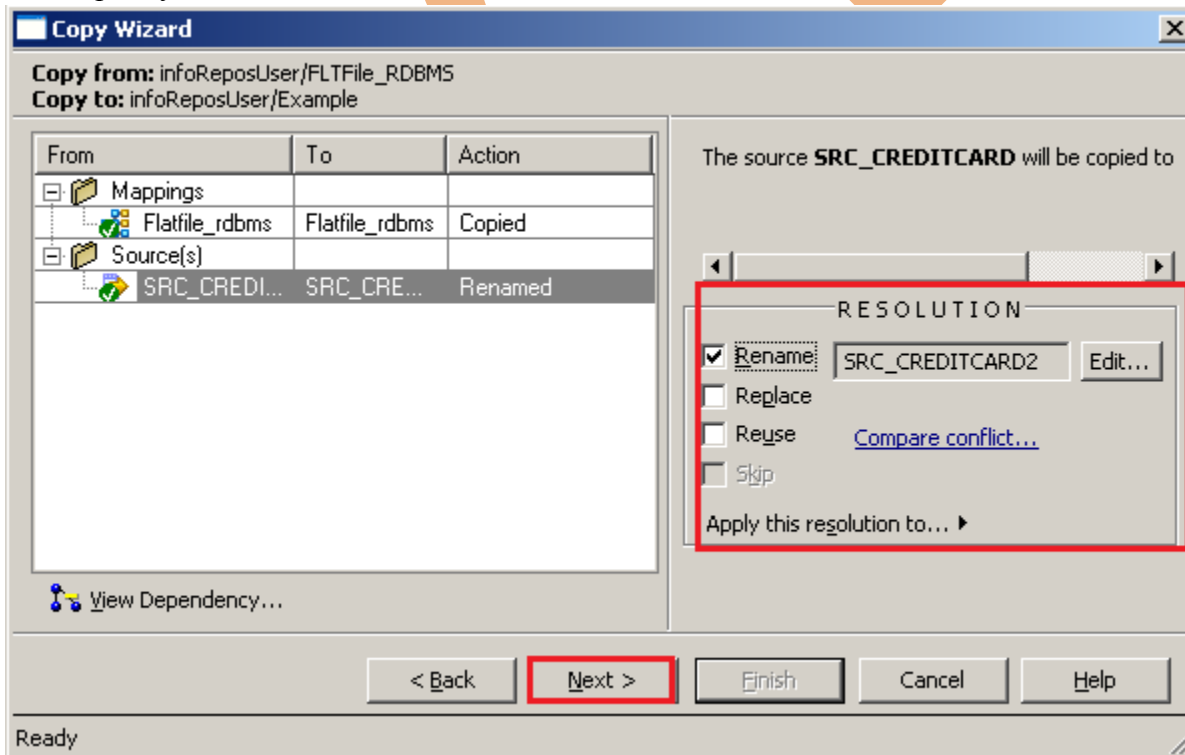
Copy Wizard

Copy from: infoReposUser/FLTFile_RDBMS
Copy to: infoReposUser/Example

| From | To | Action |
|---|---|---|
| Mappings | | |
| Flatfile_rdbms | Flatfile_rdbms | Copied |
| Source(s) | | |
| SRC_CREDI... | SRC_CRE... | Renamed |

The source SRC_CREDITCARD will be copied to

RESOLUTION

Rename SRC_CREDITCARD2 Edit...

Replace

Reuse Compare conflict...

Skip

Apply this resolution to...

View Dependency...

< Back Next > Finish Cancel Help

Ready